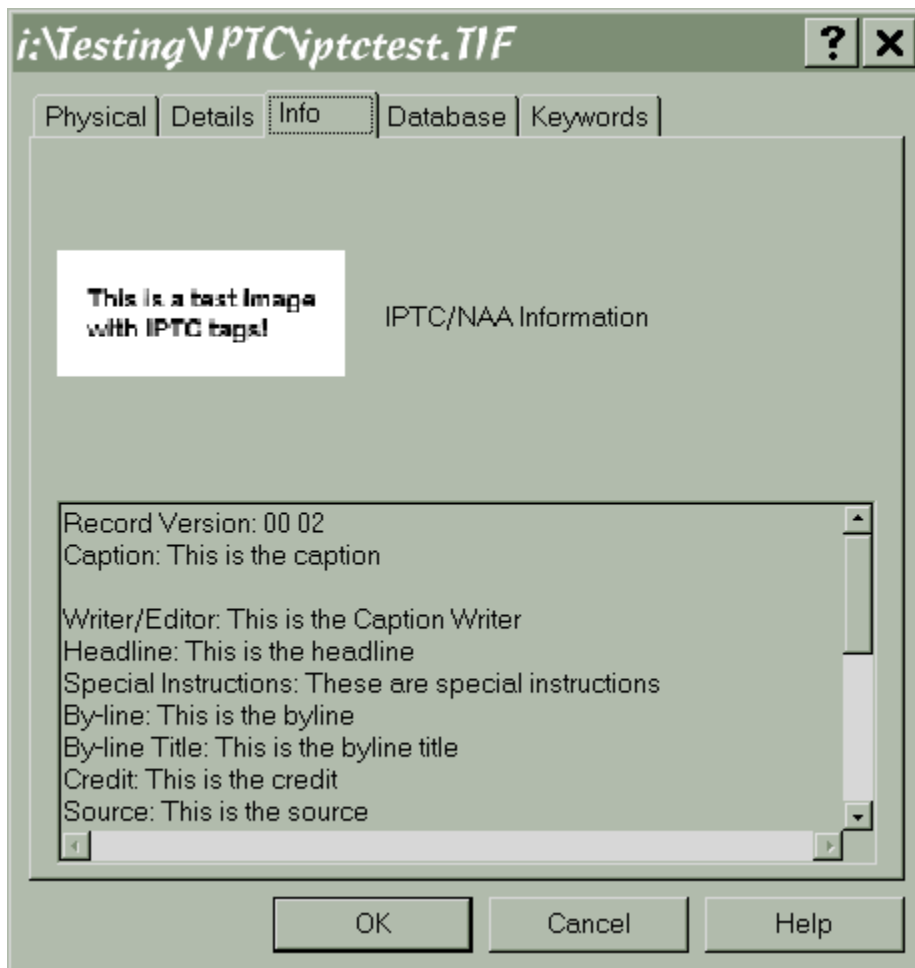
i:\Testing\IPTC\iptctest.TIF

?

Physical | Details | Info | Database | Keywords

This is a test Image with IPTC tags!

IPTC/NAA Information

Record Version: 00 02
Caption: This is the caption

Writer/Editor: This is the Caption Writer
Headline: This is the headline
Special Instructions: These are special instructions
By-line: This is the byline
By-line Title: This is the byline title
Credit: This is the credit
Source: This is the source

OK | Cancel | Help